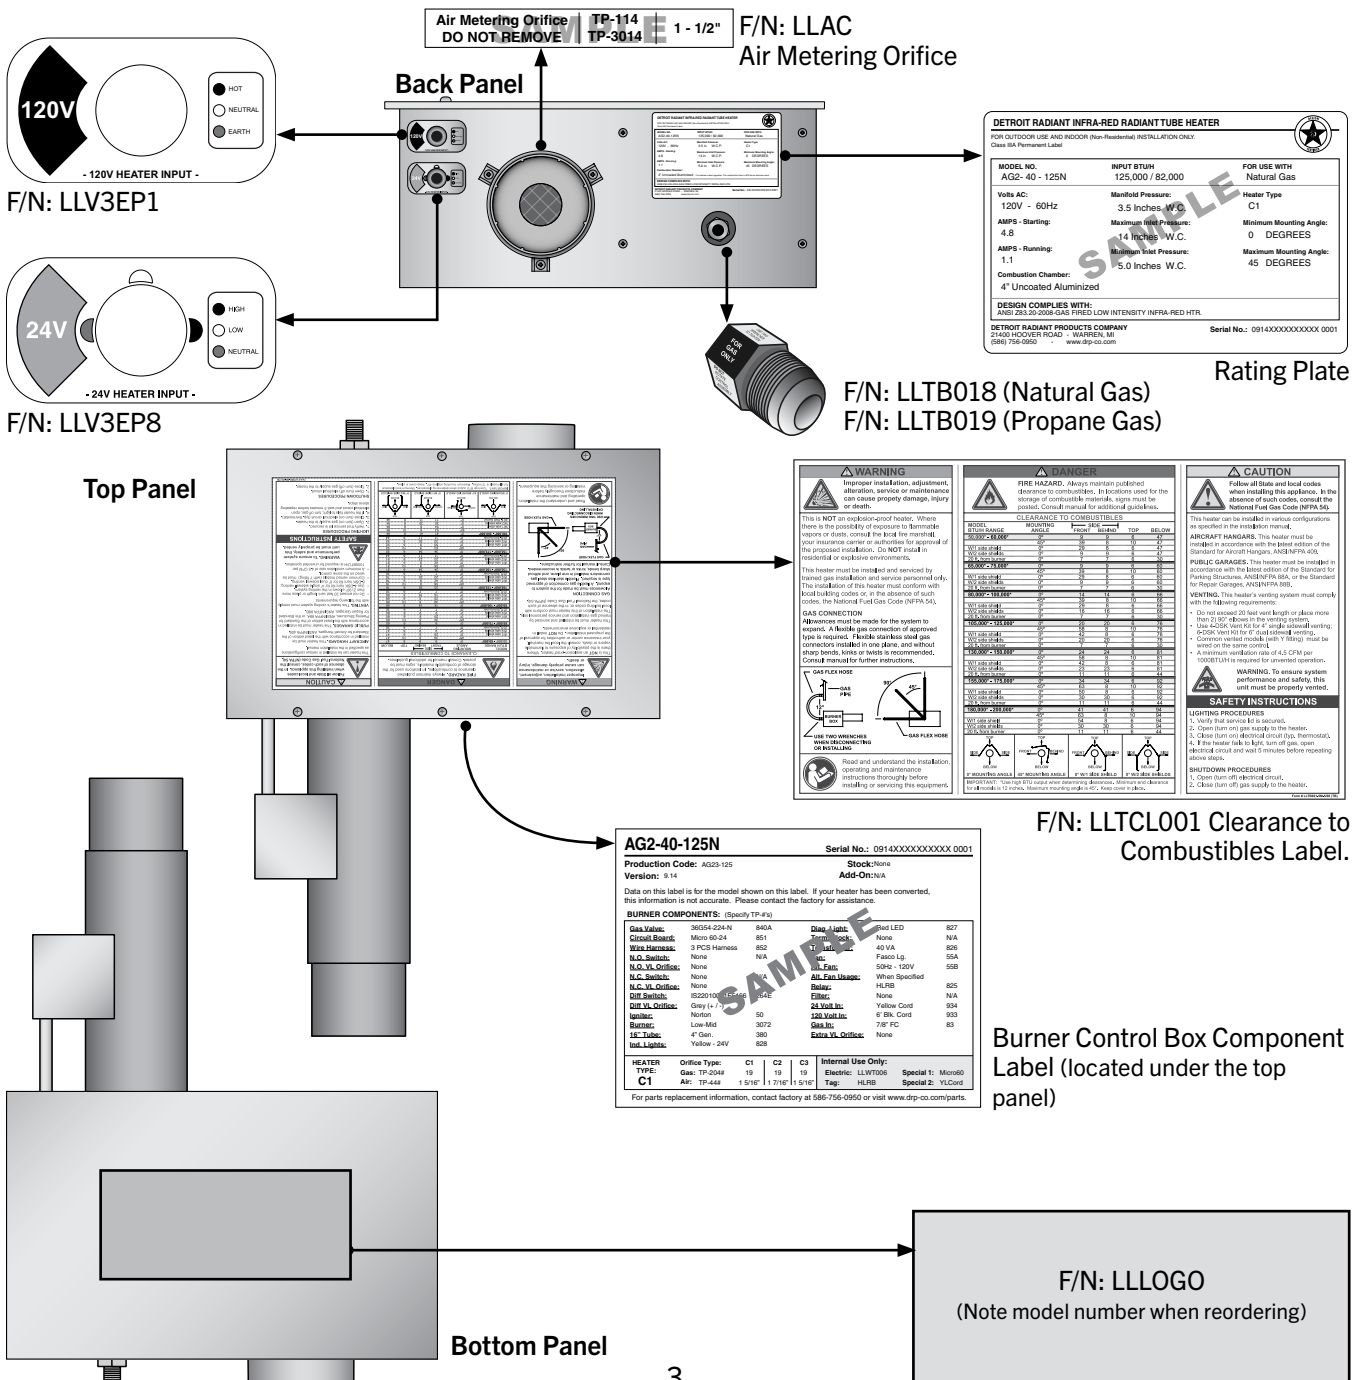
Air Metering Orifice DO NOT REMOVE | TP-114 TP-3014 | 1 - 1/2"

SAMPLE

F/N: LLAC
Air Metering Orifice

Back Panel

120V

HOT
NEUTRAL
EARTH

- 120V HEATER INPUT -

F/N: LLV3EP1

24V

HIGH
LOW
NEUTRAL

- 24V HEATER INPUT -

F/N: LLV3EP8

FOR GAS ONLY

F/N: LLTB018 (Natural Gas)
F/N: LLTB019 (Propane Gas)

DETROIT RADIANT INFRA-RED RADIANT TUBE HEATER
FOR OUTDOOR USE AND INDOOR (Non-Residential) INSTALLATION ONLY.
Class IIIA Permanent Label

| MODEL NO. | INPUT BTU/H | FOR USE WITH |
|---|---|---|
| AG2- 40 - 125N | 125,000 / 82,000 | Natural Gas |
| Volts AC: 120V - 60Hz | Manifold Pressure: 3.5 Inches W.C. | Heater Type C1 |
| AMPS - Starting: 4.8 | Maximum Inlet Pressure: 14 Inches W.C. | Minimum Mounting Angle: 0 DEGREES |
| AMPS - Running: 1.1 | Minimum Inlet Pressure: 5.0 Inches W.C. | Maximum Mounting Angle: 45 DEGREES |
| Combustion Chamber: 4" Uncoated Aluminized | | |

SAMPLE

DESIGN COMPLIES WITH:
ANSI Z83.20-2008-GAS FIRED LOW INTENSITY INFRA-RED HTR.

DETROIT RADIANT PRODUCTS COMPANY
21400 HOOVER ROAD - WARREN, MI
(586) 756-0950 - www.drp-co.com
Serial No.: 0914XXXXXXXXXX 0001

Rating Plate

Top Panel

WARNING
Improper installation, adjustment, alteration, service or maintenance can cause property damage, injury or death.

This is NOT an explosion-proof heater. Where there is the possibility of exposure to flammable vapors or dusts, consult the local fire marshall, your insurance carrier or authorities for approval of the proposed installation. Do NOT install in residential or explosive environments.

This heater must be installed and serviced by trained gas installation and service personnel only. The installation of this heater must conform with local building codes or, in the absence of such codes, the National Fuel Gas Code (NFPA 54).

GAS CONNECTION
Allowances must be made for the system to expand. A flexible gas connection of approved type is required. Flexible stainless steel gas connectors installed in one plane, and without sharp bends, kinks or twists is recommended. Consult manual for further instructions.

GAS FLEX HOSE
GAS PIPE
BURNER BOX
USE TWO WRENCHES WHEN DISCONNECTING OR INSTALLING
GAS FLEX HOSE

Read and understand the installation, operating and maintenance instructions thoroughly before installing or servicing this equipment.

DANGER
FIRE HAZARD. Always maintain published clearance to combustibles. In locations used for the storage of combustible materials, signs must be posted. Consult manual for additional guidelines.

CLEARANCE TO COMBUSTIBLES

| MODEL BTU/H RANGE | MOUNTING ANGLE | FRONT | BEHIND | TOP | BELOW |
|---|---|---|---|---|---|
| 50,000 - 60,000 | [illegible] | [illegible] | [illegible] | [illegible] | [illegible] |

IMPORTANT: Use high BTU output when determining clearances. Minimum and clearance for all models is 12 inches. Maximum mounting angle is 45°. Keep cover in place.

0° MOUNTING ANGLE | 45° MOUNTING ANGLE | 0° W/1 SIDE SHIELD | 0° W/2 SIDE SHIELDS

CAUTION
Follow all State and local codes when installing this appliance. In the absence of such codes, consult the National Fuel Gas Code (NFPA 54).

This heater can be installed in various configurations as specified in the installation manual.

AIRCRAFT HANGARS. This heater must be installed in accordance with the latest edition of the Standard for Aircraft Hangars, ANSI/NFPA 409.

PUBLIC GARAGES. This heater must be installed in accordance with the latest edition of the Standard for Parking Structures, ANSI/NFPA 88A, or the Standard for Repair Garages, ANSI/NFPA 88B.

VENTING. This heater's venting system must comply with the following requirements:
• Do not exceed 20 feet vent length or place more than 2) 90° elbows in the venting system.
• Use 4-DSK Vent Kit for 4" single sidewall venting; 6-DSK Vent Kit for 6" dual sidewall venting.
• Common vented models (with Y fitting) must be wired on the same control.
• A minimum ventilation rate of 4.5 CFM per 1000BTU/H is required for unvented operation.

WARNING. To ensure system performance and safety, this unit must be properly vented.

SAFETY INSTRUCTIONS
LIGHTING PROCEDURES
1. Verify that service lid is secured.
2. Open (turn on) gas supply to the heater.
3. Close (turn on) electrical circuit (typ. thermostat).
4. If the heater fails to light, turn off gas, open electrical circuit and wait 5 minutes before repeating above steps.

SHUTDOWN PROCEDURES
1. Open (turn off) electrical circuit.
2. Close (turn off) gas supply to the heater.

F/N: LLTCL001 Clearance to Combustibles Label.

AG2-40-125N
Serial No.: 0914XXXXXXXXXX 0001
Production Code: AG23-125
Stock: None
Version: 9.14
Add-On: N/A

Data on this label is for the model shown on this label. If your heater has been converted, this information is not accurate. Please contact the factory for assistance.

BURNER COMPONENTS: (Specify TP-#'s)

| | | | | | |
|---|---|---|---|---|---|
| Gas Valve: | 36G54-224-N | 840A | Diag. Light: | Red LED | 827 |
| Circuit Board: | Micro 60-24 | 851 | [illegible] | None | N/A |
| Wire Harness: | 3 PCS Harness | 852 | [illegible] | 40 VA | 826 |
| N.O. Switch: | None | N/A | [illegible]an: | Fasco Lg. | 55A |
| N.O. VL Orifice: | None | | Alt. Fan: | 50Hz - 120V | 55B |
| N.C. Switch: | None | N/A | Alt. Fan Usage: | When Specified | |
| N.C. VL Orifice: | None | | Relay: | HLRB | 825 |
| Diff Switch: | IS22010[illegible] | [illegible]4E | Filter: | None | N/A |
| Diff VL Orifice: | Grey (+ 7) | | 24 Volt In: | Yellow Cord | 934 |
| Igniter: | Norton | 50 | 120 Volt In: | 6' Blk. Cord | 933 |
| Burner: | Low-Mid | 3072 | Gas In: | 7/8" FC | 83 |
| 16" Tube: | 4" Gen. | 380 | Extra VL Orifice: | None | |
| Ind. Lights: | Yellow - 24V | 828 | | | |

SAMPLE

| HEATER TYPE: C1 | Orifice Type: | C1 | C2 | C3 | Internal Use Only: | |
|---|---|---|---|---|---|---|
| | Gas: TP-204# | 19 | 19 | 19 | Electric: LLWT006 | Special 1: Micro60 |
| | Air: TP-44# | 1 5/16" | 1 7/16" | 1 5/16" | Tag: HLRB | Special 2: YLCord |

For parts replacement information, contact factory at 586-756-0950 or visit www.drp-co.com/parts.

Burner Control Box Component Label (located under the top panel)

F/N: LLLOGO
(Note model number when reordering)

Bottom Panel

3